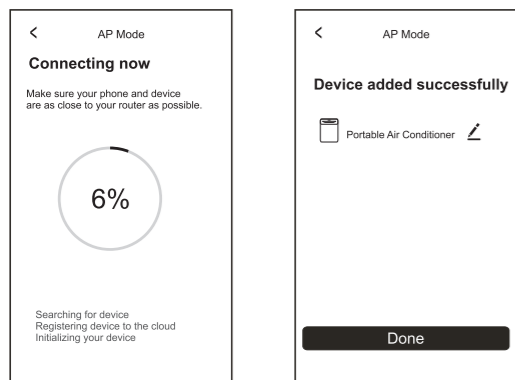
<

AP Mode

Connecting now

Make sure your phone and device are as close to your router as possible.

6%

Searching for device
Registering device to the cloud
Initializing your device

<

AP Mode

Device added successfully

Portable Air Conditioner

Done